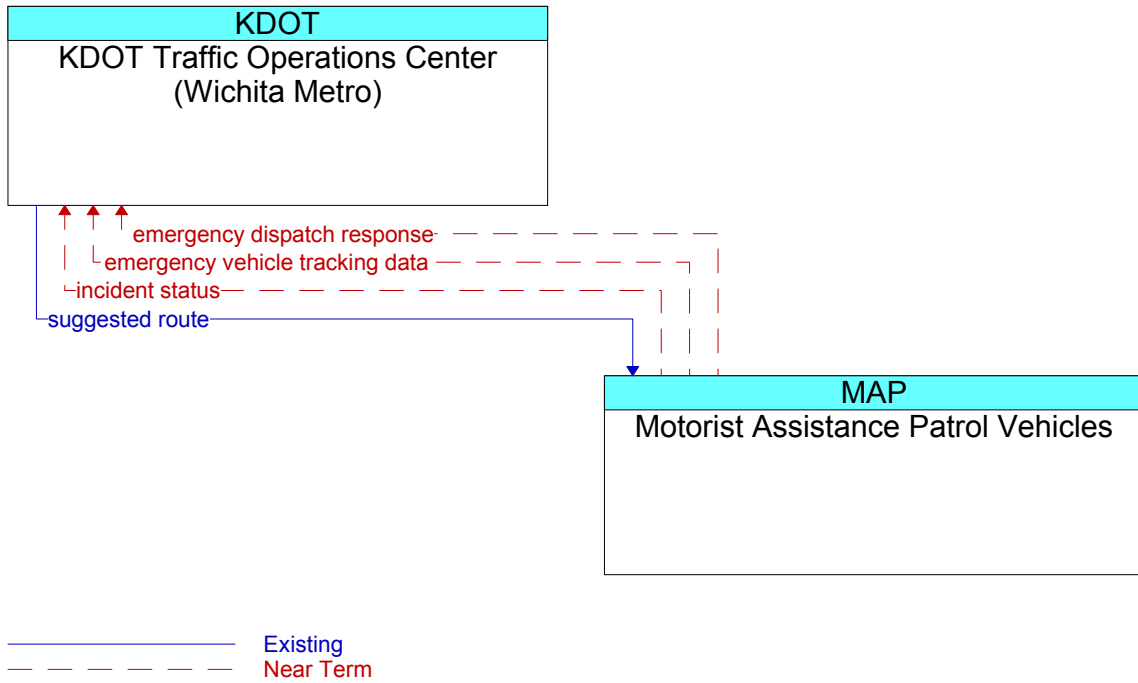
KDOT
KDOT Traffic Operations Center (Wichita Metro)

emergency dispatch response
emergency vehicle tracking data
incident status
suggested route

MAP
Motorist Assistance Patrol Vehicles

Existing
Near Term